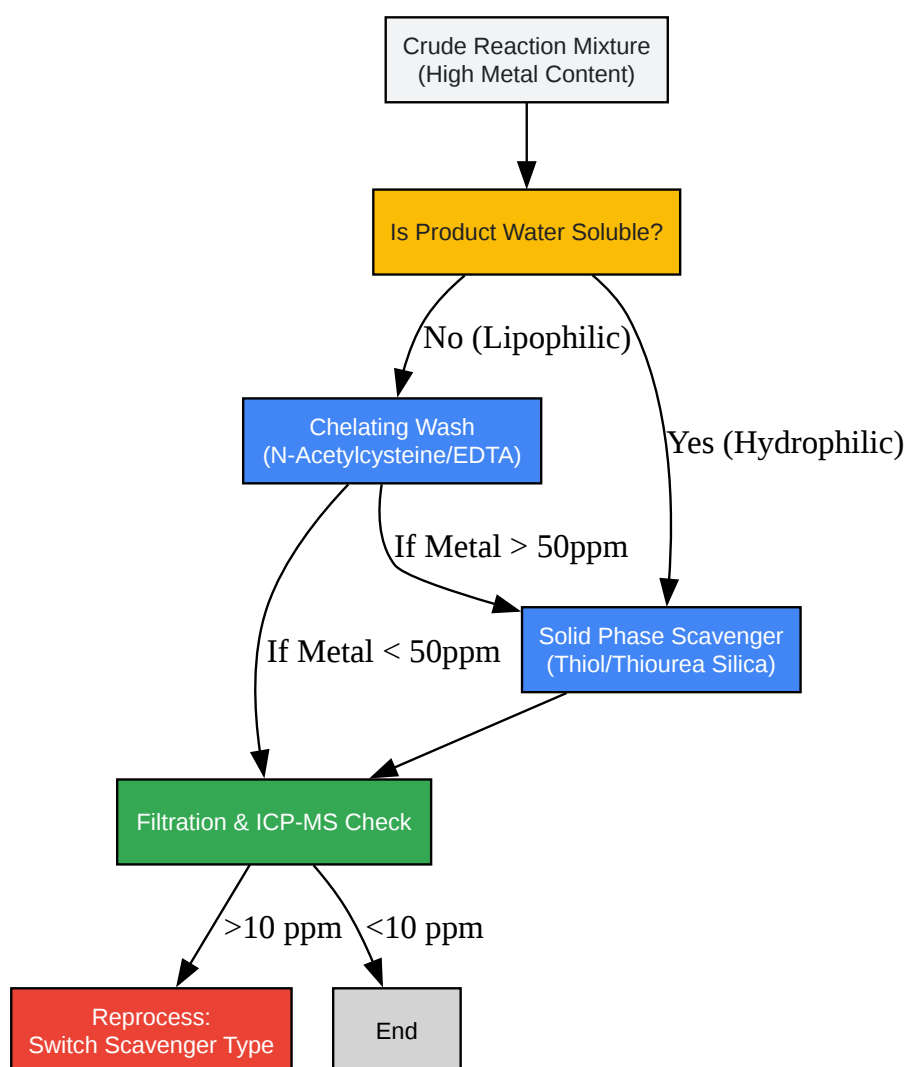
Crude Reaction Mixture
(High Metal Content)

Is Product Water Soluble?

No (Lipophilic)

Yes (Hydrophilic)

Chelating Wash
(N-Acetylcysteine/EDTA)

If Metal > 50ppm

Solid Phase Scavenger
(Thiol/Thiourea Silica)

If Metal < 50ppm

Filtration & ICP-MS Check

>10 ppm

<10 ppm

Reprocess:
Switch Scavenger Type

End